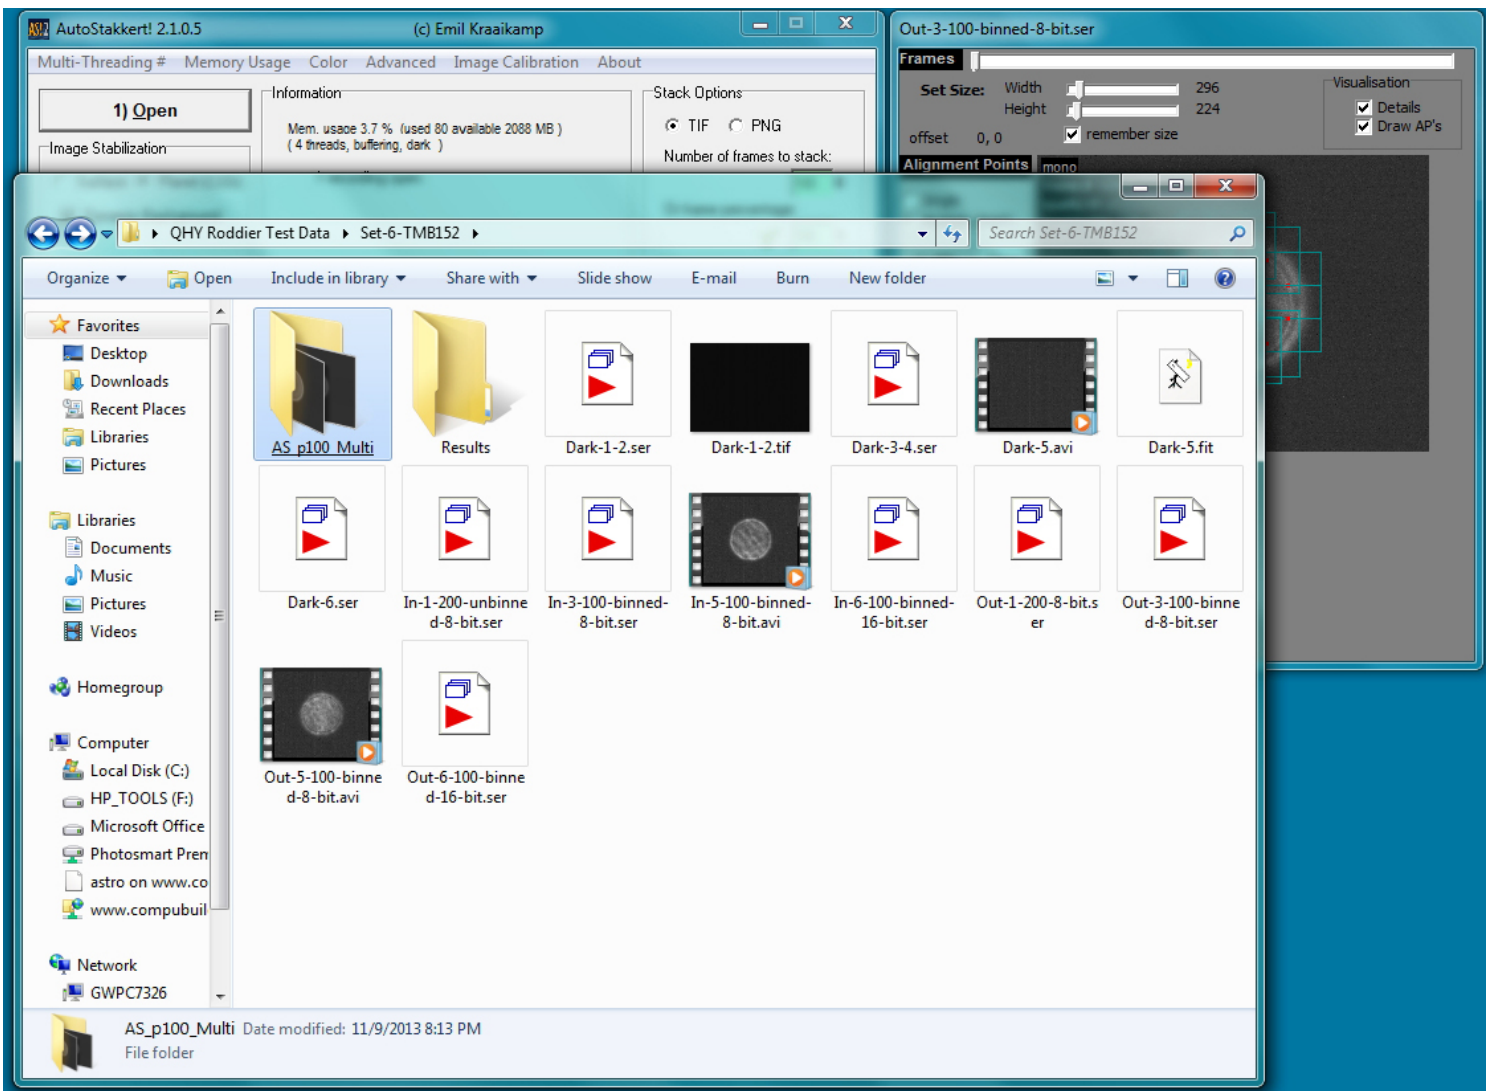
AutoStakkert! 2.1.0.5 (c) Emil Kraaikamp

Multi-Threading # Memory Usage Color Advanced Image Calibration About

1) Open

Image Stabilization

Information

Mem. usage 3.7 % (used 80 available 2088 MB )
( 4 threads, buffering, dark )

Stack Options

TIF PNG

Number of frames to stack:

Out-3-100-binned-8-bit.ser

Frames

Set Size: Width 296
Height 224

offset 0, 0

remember size

Visualisation

Details

Draw AP's

Alignment Points mono

QHY Roddier Test Data ▸ Set-6-TMB152 ▸

Search Set-6-TMB152

Organize ▾ Open Include in library ▾ Share with ▾ Slide show E-mail Burn New folder

Favorites
Desktop
Downloads
Recent Places
Libraries
Pictures

Libraries
Documents
Music
Pictures
Videos

Homegroup

Computer
Local Disk (C:)
HP_TOOLS (F:)
Microsoft Office
Photosmart Pren
astro on www.co
www.compubuil

Network
GWPC7326

AS_p100_Multi
Results
Dark-1-2.ser
Dark-1-2.tif
Dark-3-4.ser
Dark-5.avi
Dark-5.fit
Dark-6.ser
In-1-200-unbinned-8-bit.ser
In-3-100-binned-8-bit.ser
In-5-100-binned-8-bit.avi
In-6-100-binned-16-bit.ser
Out-1-200-8-bit.ser
Out-3-100-binned-8-bit.ser
Out-5-100-binned-8-bit.avi
Out-6-100-binned-16-bit.ser

AS_p100_Multi Date modified: 11/9/2013 8:13 PM
File folder